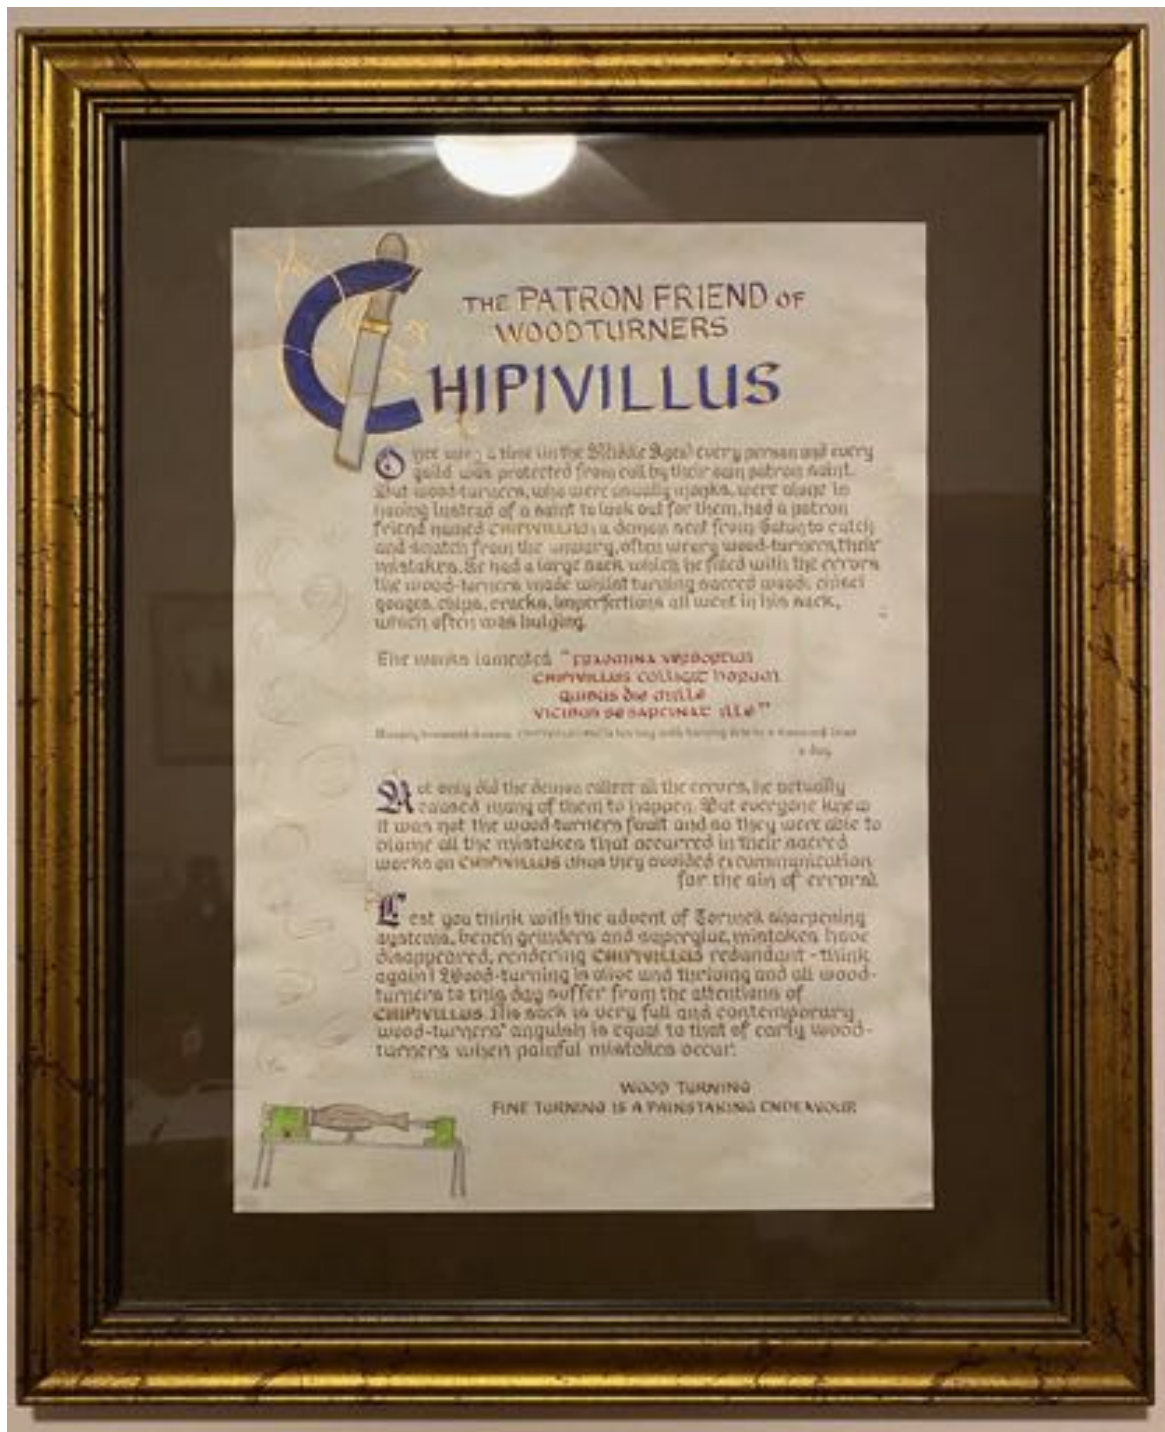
THE PATRON FRIEND OF WOODTURNERS

CHIPIVILLUS

Once was a time in the Middle Ages every person and every guild was protected from evil by their own patron saint. But wood-turners, who were usually monks, were alone in having instead of a saint to look out for them, had a patron friend named CHIPIVILLUS, a demon sent from Satan to catch and snatch from the unwary, often weary wood-turners, their mistakes. He had a large sack which he filled with the errors the wood-turners made whilst turning sacred wood. Chisel gouges, chips, cracks, imperfections all went in his sack, which often was bulging.

The monks lamented "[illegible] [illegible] CHIPIVILLUS colligit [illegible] quibus die mille vicibus se sarcinat ille"

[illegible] a day.

Not only did the demon collect all the errors, he actually caused many of them to happen. But everyone knew it was not the wood-turners fault and so they were able to blame all the mistakes that occurred in their sacred works on CHIPIVILLUS thus they avoided excommunication for the sin of errors.

Lest you think with the advent of Tormek sharpening systems, bench grinders and superglue, mistakes have disappeared, rendering CHIPIVILLUS redundant - think again! Wood-turning is alive and thriving and all wood-turners to this day suffer from the attentions of CHIPIVILLUS. His sack is very full and contemporary wood-turners' anguish is equal to that of early wood-turners when painful mistakes occur.

WOOD TURNING
FINE TURNING IS A PAINSTAKING ENDEAVOUR